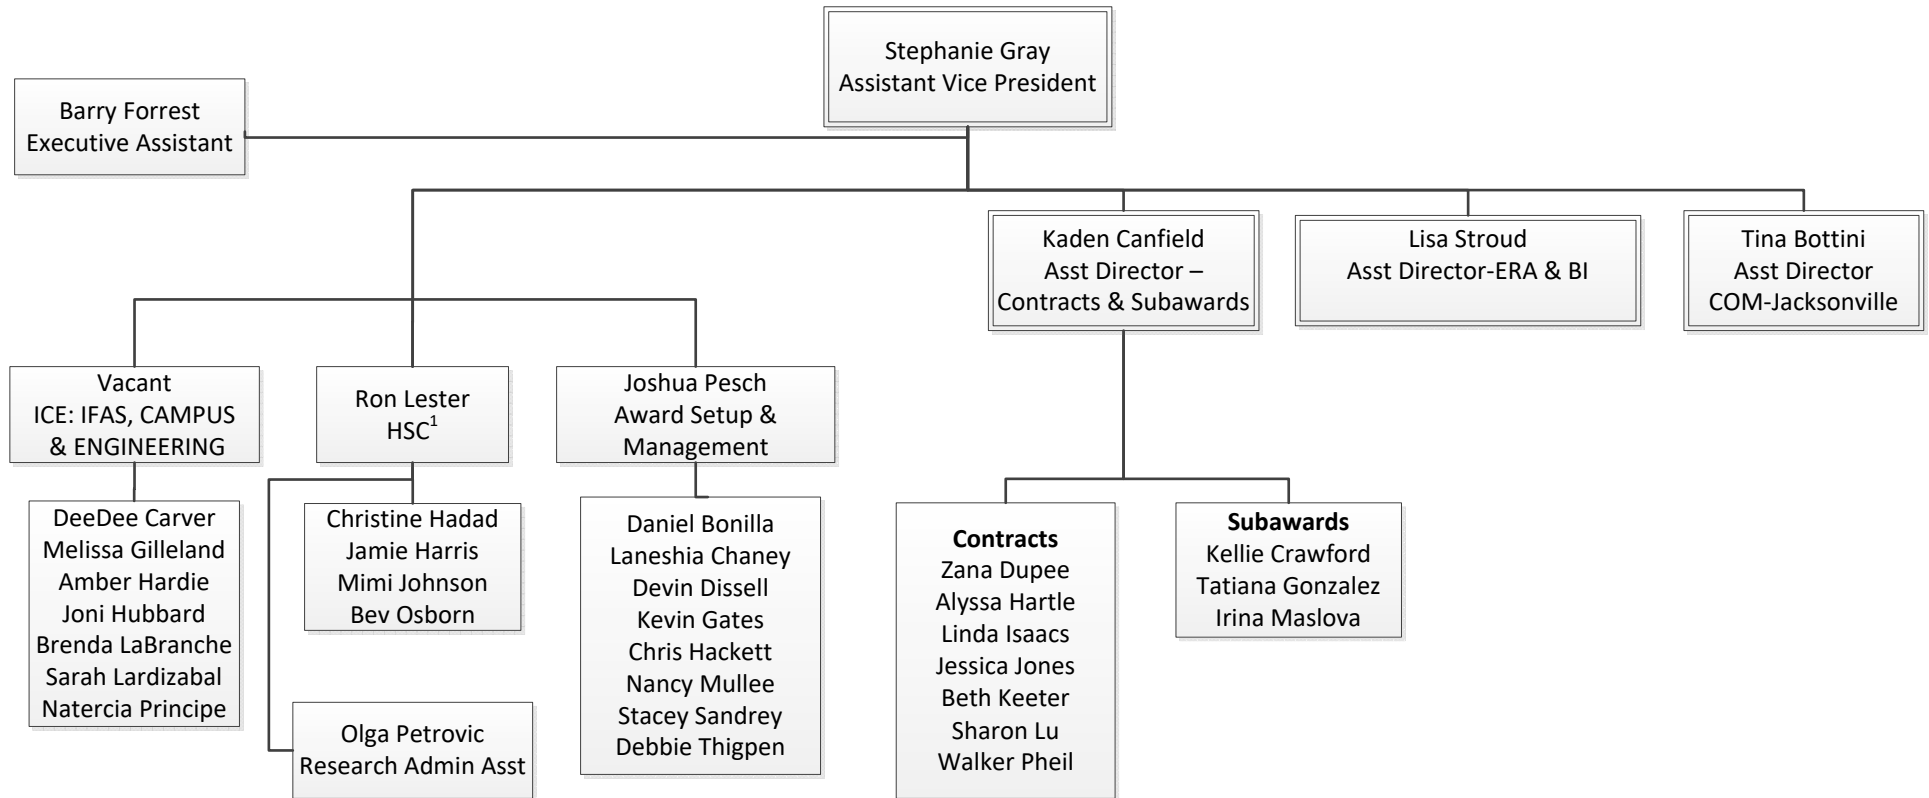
Stephanie Gray
Assistant Vice President

Barry Forrest
Executive Assistant

Kaden Canfield
Asst Director –
Contracts & Subawards

Lisa Stroud
Asst Director-ERA & BI

Tina Bottini
Asst Director
COM-Jacksonville

Vacant
ICE: IFAS, CAMPUS
& ENGINEERING

Ron Lester
HSC$^1$

Joshua Pesch
Award Setup &
Management

DeeDee Carver
Melissa Gilleland
Amber Hardie
Joni Hubbard
Brenda LaBranche
Sarah Lardizabal
Natercia Principe

Christine Hadad
Jamie Harris
Mimi Johnson
Bev Osborn

Olga Petrovic
Research Admin Asst

Daniel Bonilla
Laneshia Chaney
Devin Dissell
Kevin Gates
Chris Hackett
Nancy Mullee
Stacey Sandrey
Debbie Thigpen

**Contracts**
Zana Dupee
Alyssa Hartle
Linda Isaacs
Jessica Jones
Beth Keeter
Sharon Lu
Walker Pheil

**Subawards**
Kellie Crawford
Tatiana Gonzalez
Irina Maslova